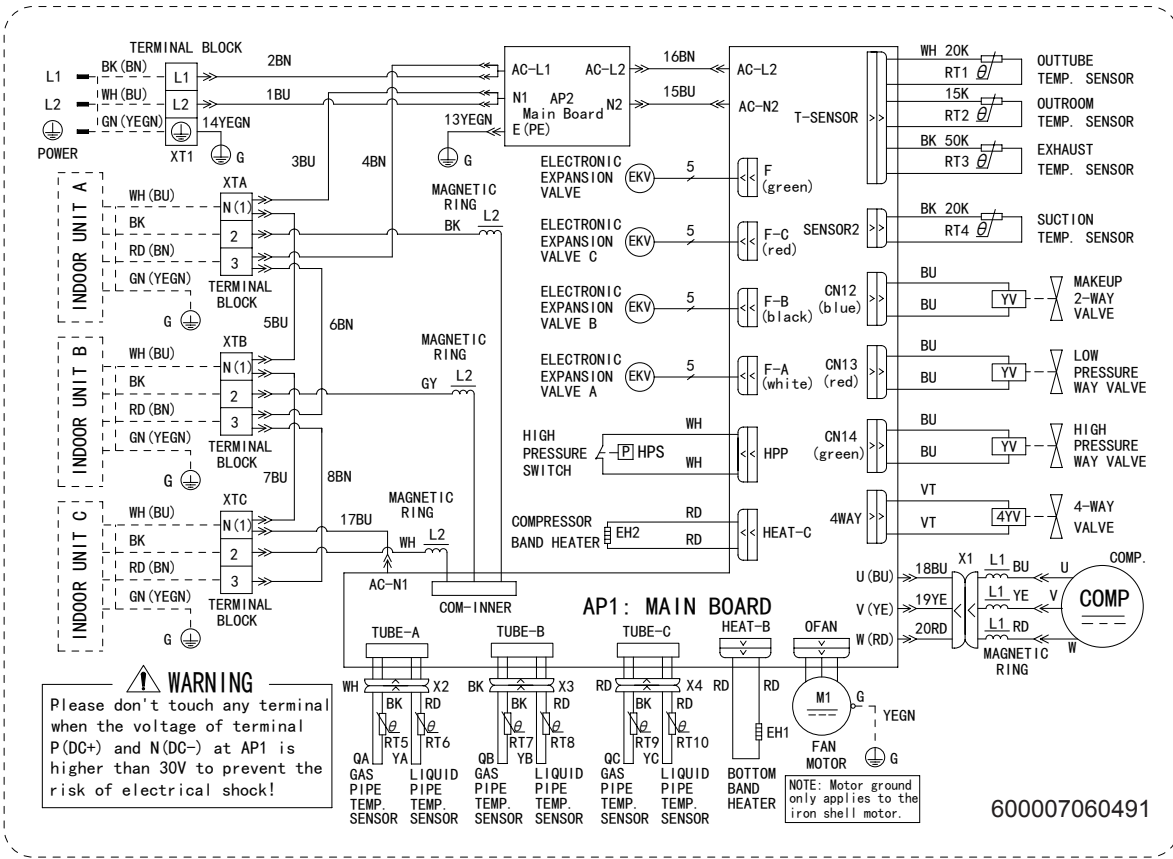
TERMINAL BLOCK
L1
L2
POWER
BK(BN)
WH(BU)
GN(YEGN)
L1
L2
XT1
2BN
1BU
14YEGN
G
3BU
4BN
AC-L1
N1
AP2
Main Board
E(PE)
AC-L2
N2
13YEGN
G
16BN
15BU
AC-L2
AC-N2
T-SENSOR
WH 20K
RT1
OUTTUBE TEMP. SENSOR
15K
RT2
OUTROOM TEMP. SENSOR
BK 50K
RT3
EXHAUST TEMP. SENSOR
INDOOR UNIT A
WH(BU)
BK
RD(BN)
GN(YEGN)
XTA
N(1)
2
3
TERMINAL BLOCK
G
MAGNETIC RING
BK
L2
ELECTRONIC EXPANSION VALVE
EKV
5
F (green)
ELECTRONIC EXPANSION VALVE C
EKV
5
F-C (red)
SENSOR2
BK 20K
RT4
SUCTION TEMP. SENSOR
5BU
6BN
ELECTRONIC EXPANSION VALVE B
EKV
5
F-B (black)
CN12 (blue)
BU
BU
YV
MAKEUP 2-WAY VALVE
INDOOR UNIT B
WH(BU)
BK
RD(BN)
GN(YEGN)
XTB
N(1)
2
3
TERMINAL BLOCK
G
MAGNETIC RING
GY
L2
ELECTRONIC EXPANSION VALVE A
EKV
5
F-A (white)
CN13 (red)
BU
BU
YV
LOW PRESSURE WAY VALVE
HIGH PRESSURE SWITCH
P HPS
WH
WH
HPP
CN14 (green)
BU
BU
YV
HIGH PRESSURE WAY VALVE
7BU
8BN
INDOOR UNIT C
WH(BU)
BK
RD(BN)
GN(YEGN)
XTC
N(1)
2
3
TERMINAL BLOCK
G
MAGNETIC RING
17BU
WH
L2
AC-N1
COM-INNER
COMPRESSOR BAND HEATER
EH2
RD
RD
HEAT-C
4WAY
VT
VT
4YV
4-WAY VALVE
X1
U(BU)
V(YE)
W(RD)
18BU
19YE
20RD
L1 BU
L1 YE
L1 RD
U
V
W
COMP.
COMP
MAGNETIC RING
AP1: MAIN BOARD
TUBE-A
TUBE-B
TUBE-C
HEAT-B
OFAN
WARNING
Please don't touch any terminal when the voltage of terminal P(DC+) and N(DC-) at AP1 is higher than 30V to prevent the risk of electrical shock!
WH
X2
BK
RD
RT5
RT6
QA
YA
GAS PIPE TEMP. SENSOR
LIQUID PIPE TEMP. SENSOR
BK
X3
BK
RD
RT7
RT8
QB
YB
GAS PIPE TEMP. SENSOR
LIQUID PIPE TEMP. SENSOR
RD
X4
BK
RD
RT9
RT10
QC
YC
GAS PIPE TEMP. SENSOR
LIQUID PIPE TEMP. SENSOR
RD
RD
EH1
BOTTOM BAND HEATER
M1
FAN MOTOR
G
YEGN
G
NOTE: Motor ground only applies to the iron shell motor.
600007060491